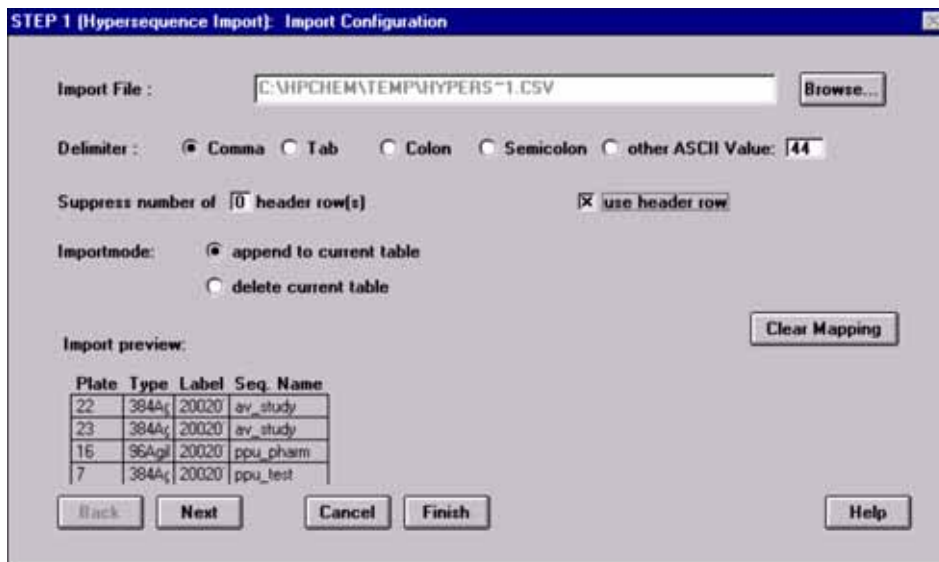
STEP 1 (Hypersequence Import): Import Configuration

Import File : C:\HPCHEM\TEMP\HYPERS~1.CSV Browse...

Delimiter : Comma Tab Colon Semicolon other ASCII Value: 44

Suppress number of 0 header row(s)

use header row

Importmode: append to current table

delete current table

Clear Mapping

Import preview:

| Plate | Type | Label | Seq. Name |
|---|---|---|---|
| 22 | 384Ag | 20020 | av_study |
| 23 | 384Ag | 20020 | av_study |
| 16 | 96Agil | 20020 | ppu_pharm |
| 7 | 384Ag | 20020 | ppu_test |

Back Next Cancel Finish Help